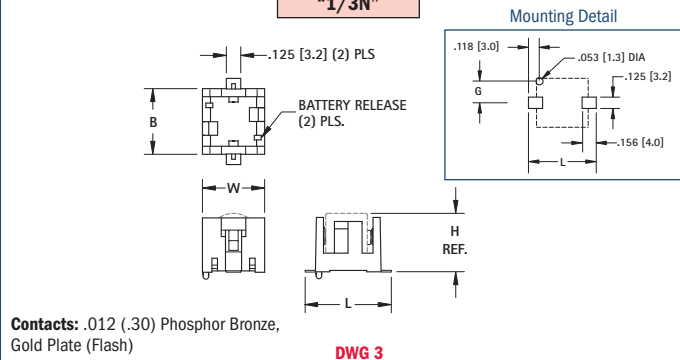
"1/3N"

Mounting Detail

.125 [3.2] (2) PLS

B

BATTERY RELEASE (2) PLS.

W

.118 [3.0]

.053 [1.3] DIA

.125 [3.2]

G

.156 [4.0]

L

H REF.

L

**Contacts:** .012 (.30) Phosphor Bronze, Gold Plate (Flash)

DWG 3